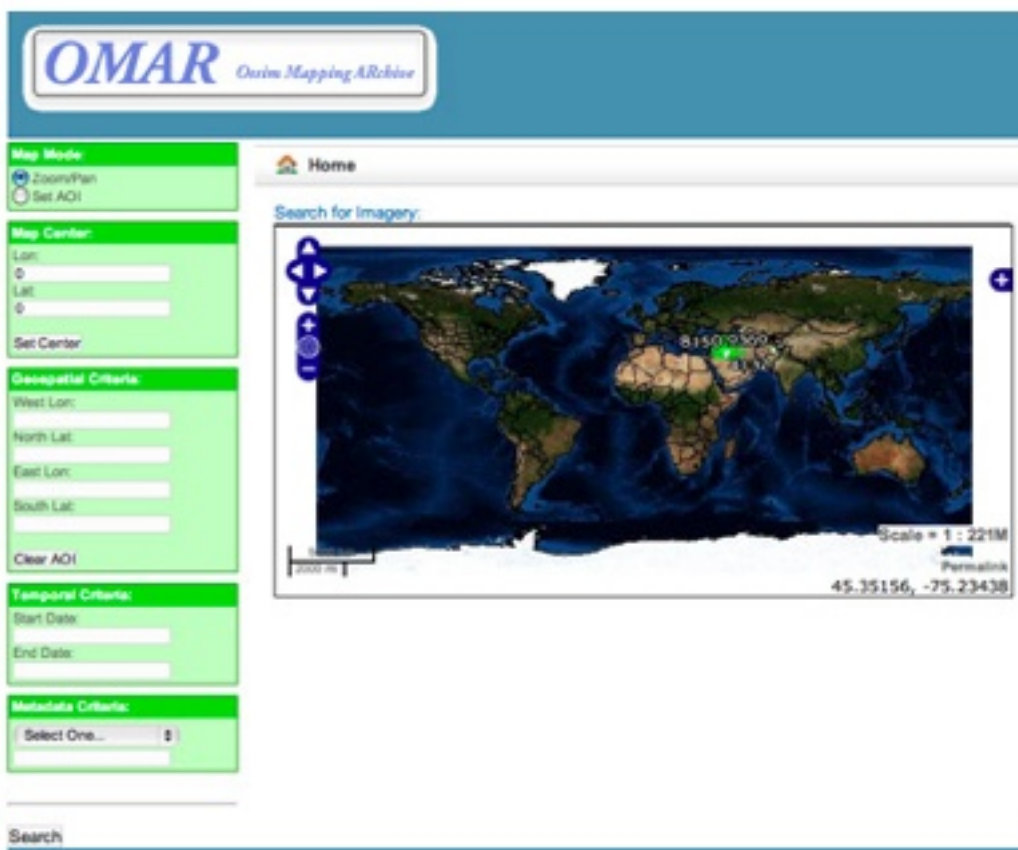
OMAR Ossim Mapping ARchive

Map Mode:
Zoom/Pan
Set AOI

Map Center:
Lon:
0
Lat:
0
Set Center

Geospatial Criteria:
West Lon:
North Lat:
East Lon:
South Lat:
Clear AOI

Temporal Criteria:
Start Date:
End Date:

Metadata Criteria:
Select One...

Search

Home

Search for Imagery:

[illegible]

2000 mi

Scale = 1 : 221M

Permalink

45.35156, -75.23438